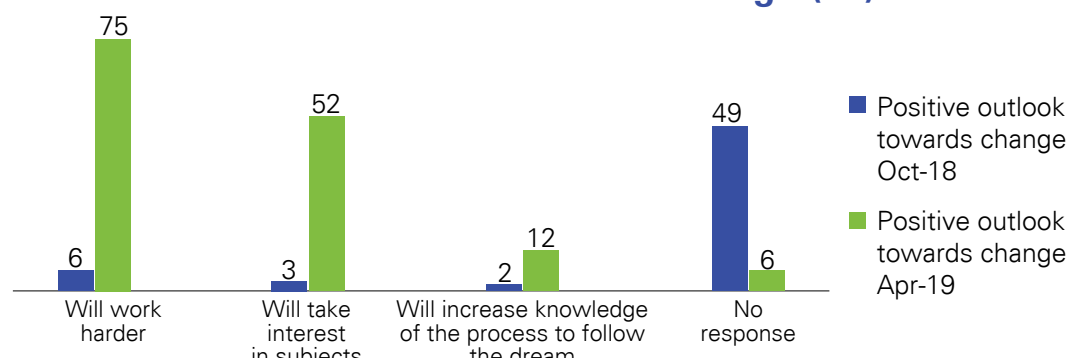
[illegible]

75

52

49

6

3

12

2

6

Will work harder

Will take interest in subjects

Will increase knowledge of the process to follow the dream

No response

Positive outlook towards change Oct-18

Positive outlook towards change Apr-19